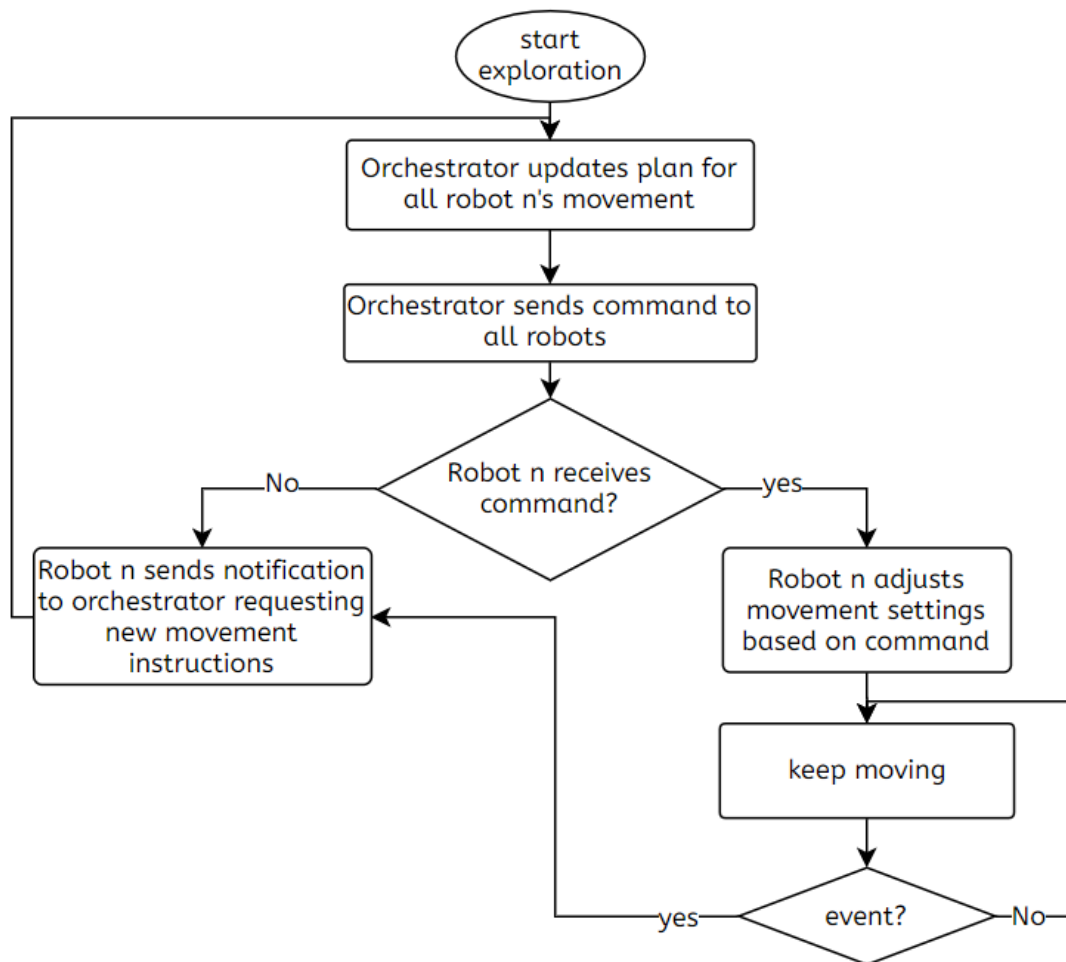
start exploration

Orchestrator updates plan for all robot n's movement

Orchestrator sends command to all robots

Robot n receives command?

No

yes

Robot n sends notification to orchestrator requesting new movement instructions

Robot n adjusts movement settings based on command

keep moving

yes

event?

No